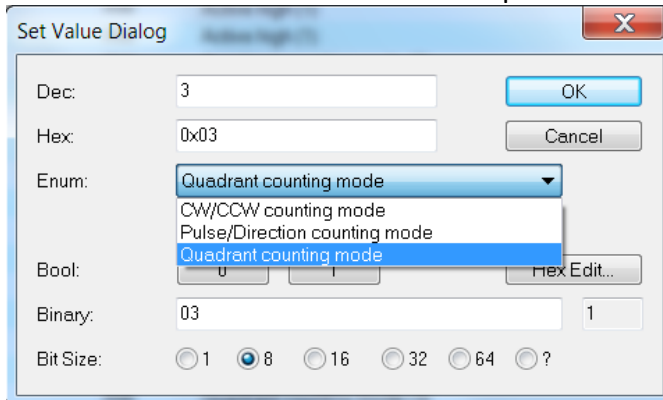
Set Value Dialog

Dec: 3

Hex: 0x03

Enum: Quadrant counting mode

CW/CCW counting mode
Pulse/Direction counting mode
Quadrant counting mode

Bool: 0 1

Binary: 03 1

Bit Size: 1 8 16 32 64 ?

OK

Cancel

Hex Edit...